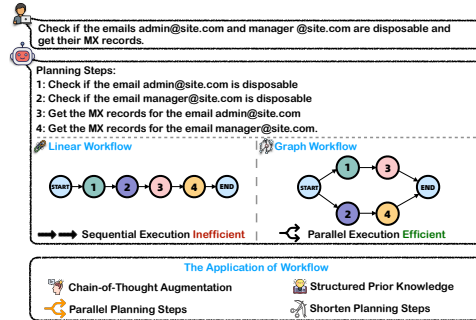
Check if the emails admin@site.com and manager @site.com are disposable and get their MX records.

Planning Steps:
1: Check if the email admin@site.com is disposable
2: Check if the email manager@site.com is disposable
3: Get the MX records for the email admin@site.com
4: Get the MX records for the email manager@site.com.

Linear Workflow

START 1 2 3 4 END

Sequential Execution Inefficient

Graph Workflow

START 1 3 2 4 END

Parallel Execution Efficient

The Application of Workflow

Chain-of-Thought Augmentation

Structured Prior Knowledge

Parallel Planning Steps

Shorten Planning Steps